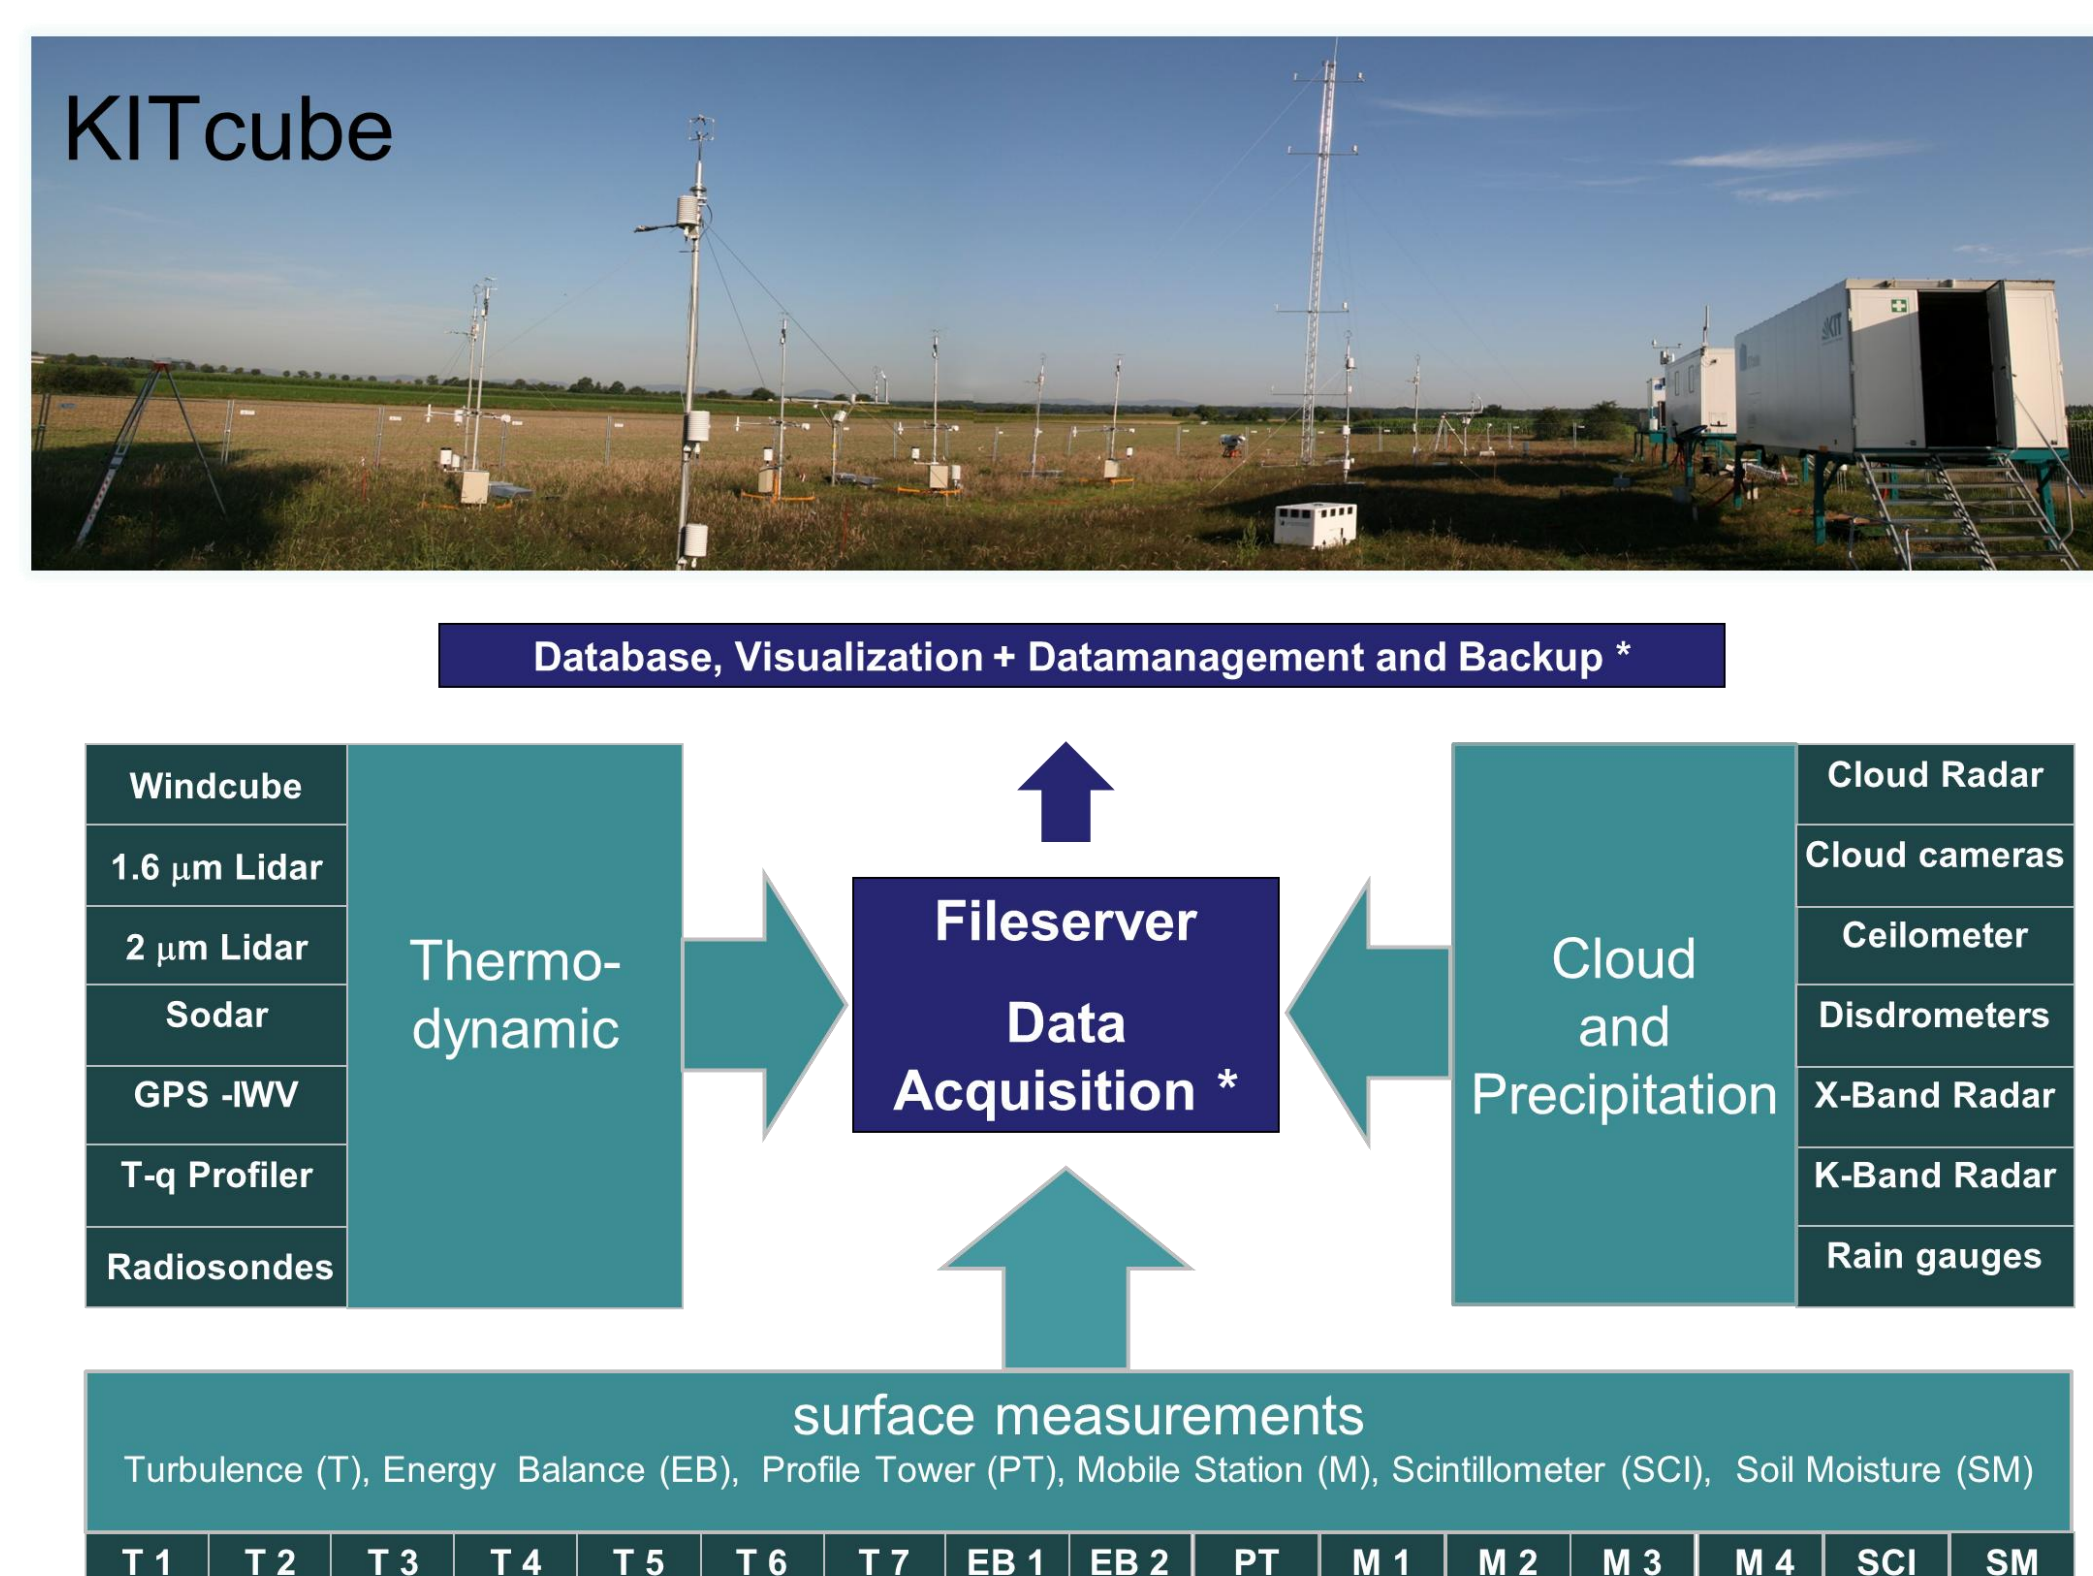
KITcube

Database, Visualization + Datamanagement and Backup *

Windcube

1.6 $\mu$m Lidar

2 $\mu$m Lidar

Sodar

GPS -IWV

T-q Profiler

Radiosondes

Thermo-dynamic

Fileserver

Data Acquisition *

Cloud and Precipitation

Cloud Radar

Cloud cameras

Ceilometer

Disdrometers

X-Band Radar

K-Band Radar

Rain gauges

surface measurements

Turbulence (T), Energy Balance (EB), Profile Tower (PT), Mobile Station (M), Scintillometer (SCI), Soil Moisture (SM)

| T 1 | T 2 | T 3 | T 4 | T 5 | T 6 | T 7 | EB 1 | EB 2 | PT | M 1 | M 2 | M 3 | M 4 | SCI | SM |
|---|---|---|---|---|---|---|---|---|---|---|---|---|---|---|---|